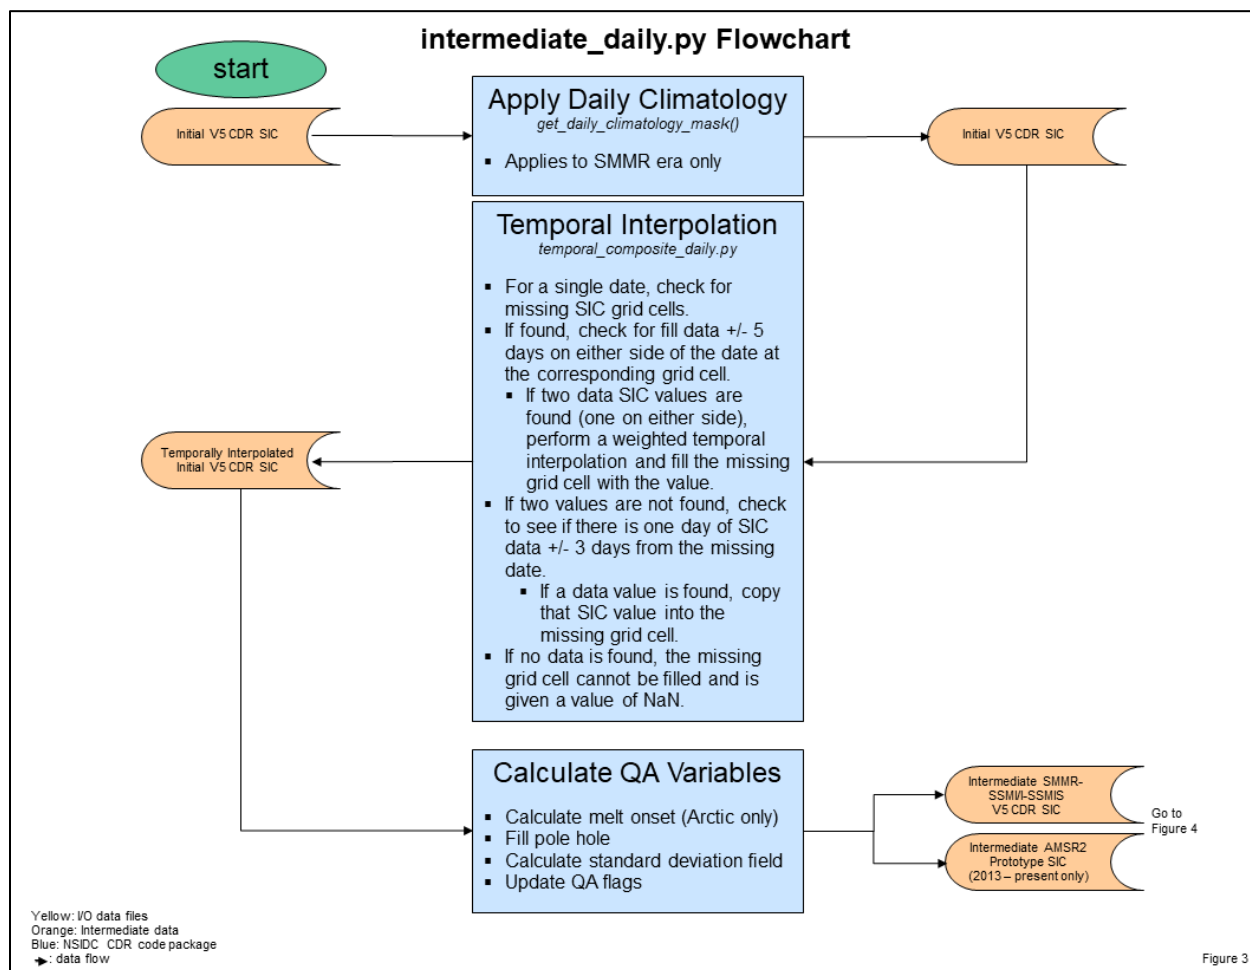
intermediate_daily.py Flowchart

start

Initial V5 CDR SIC

Apply Daily Climatology
get_daily_climatology_mask()

- Applies to SMMR era only

Initial V5 CDR SIC

Temporal Interpolation
temporal_composite_daily.py

- For a single date, check for missing SIC grid cells.
- If found, check for fill data +/- 5 days on either side of the date at the corresponding grid cell.
  - If two data SIC values are found (one on either side), perform a weighted temporal interpolation and fill the missing grid cell with the value.
- If two values are not found, check to see if there is one day of SIC data +/- 3 days from the missing date.
  - If a data value is found, copy that SIC value into the missing grid cell.
- If no data is found, the missing grid cell cannot be filled and is given a value of NaN.

Temporally Interpolated Initial V5 CDR SIC

Calculate QA Variables

- Calculate melt onset (Arctic only)
- Fill pole hole
- Calculate standard deviation field
- Update QA flags

Intermediate SMMR-SSM/I-SSMIS V5 CDR SIC

Intermediate AMSR2 Prototype SIC (2013 – present only)

Go to Figure 4

Yellow: I/O data files
Orange: Intermediate data
Blue: NSIDC CDR code package
: data flow

Figure 3